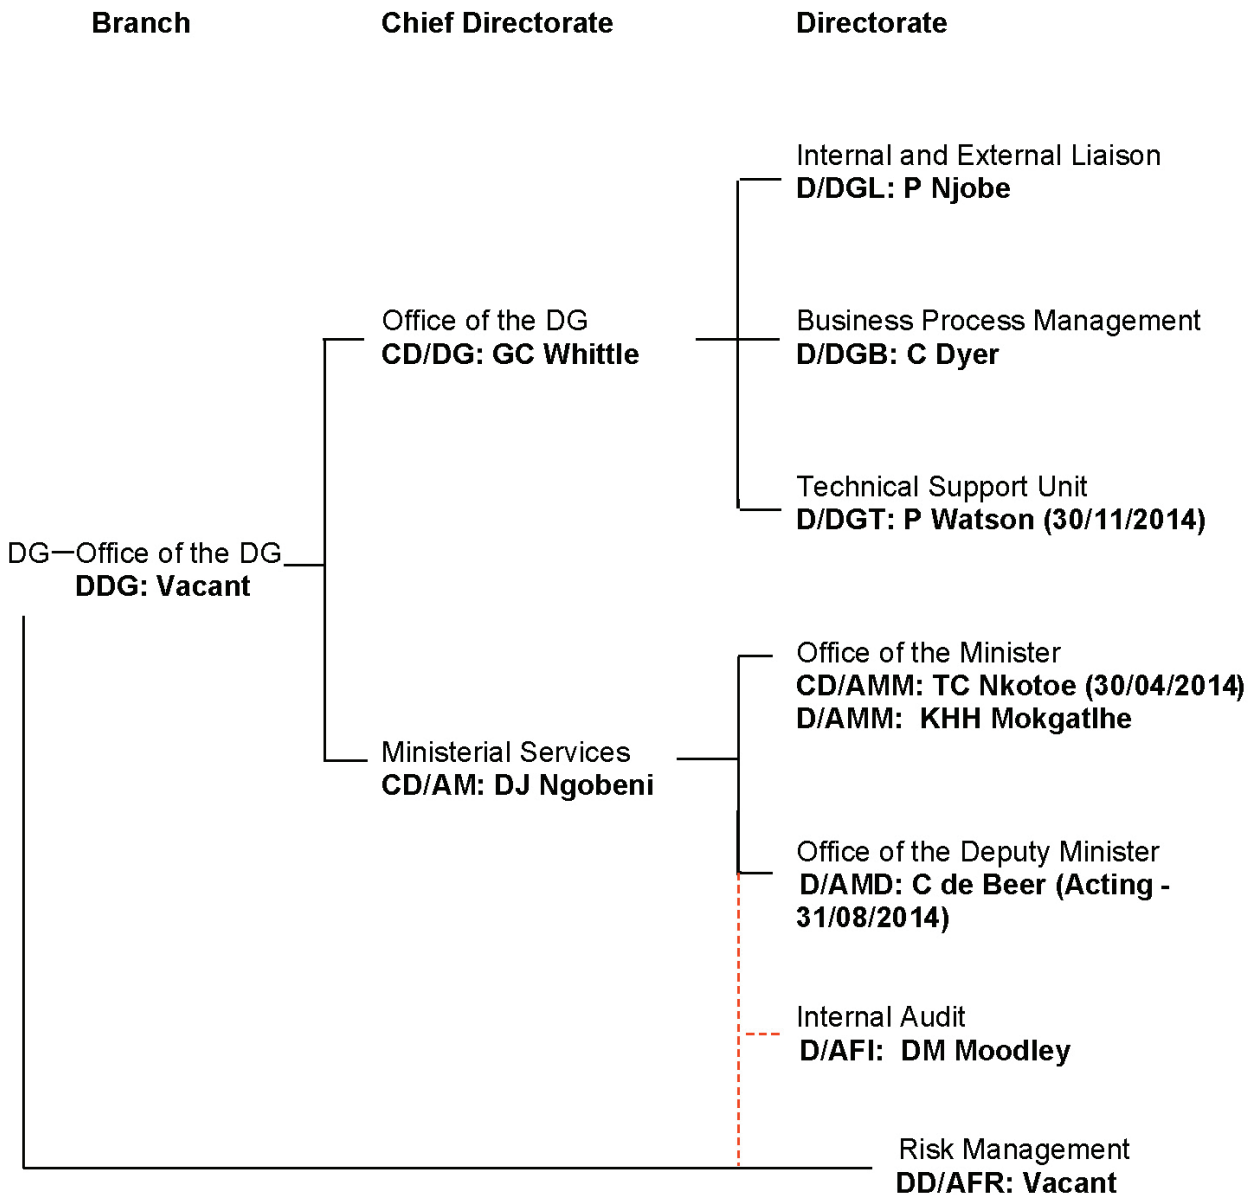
Branch

Chief Directorate

Directorate

Internal and External Liaison
D/DGL: P Njobe

Office of the DG
CD/DG: GC Whittle

Business Process Management
D/DGB: C Dyer

Technical Support Unit
D/DGT: P Watson (30/11/2014)

DG—Office of the DG
DDG: Vacant

Office of the Minister
CD/AMM: TC Nkotoe (30/04/2014)
D/AMM: KHH Mokgatlhe

Ministerial Services
CD/AM: DJ Ngobeni

Office of the Deputy Minister
D/AMD: C de Beer (Acting - 31/08/2014)

Internal Audit
D/AFI: DM Moodley

Risk Management
DD/AFR: Vacant